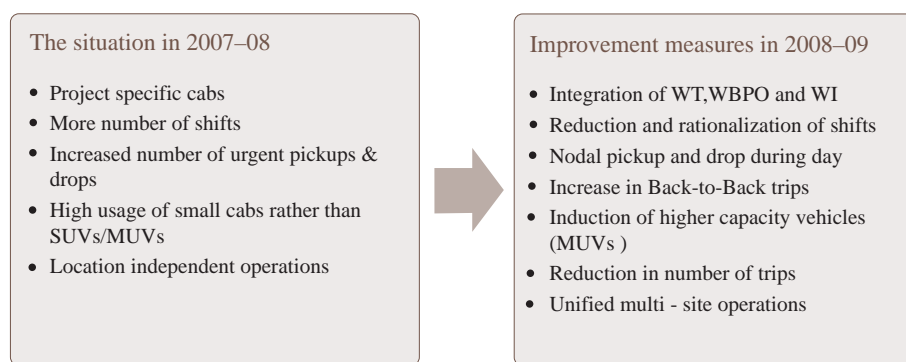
The situation in 2007–08

- Project specific cabs
- More number of shifts
- Increased number of urgent pickups & drops
- High usage of small cabs rather than SUVs/MUVs
- Location independent operations

Improvement measures in 2008–09

- Integration of WT,WBPO and WI
- Reduction and rationalization of shifts
- Nodal pickup and drop during day
- Increase in Back-to-Back trips
- Induction of higher capacity vehicles (MUVs )
- Reduction in number of trips
- Unified multi - site operations